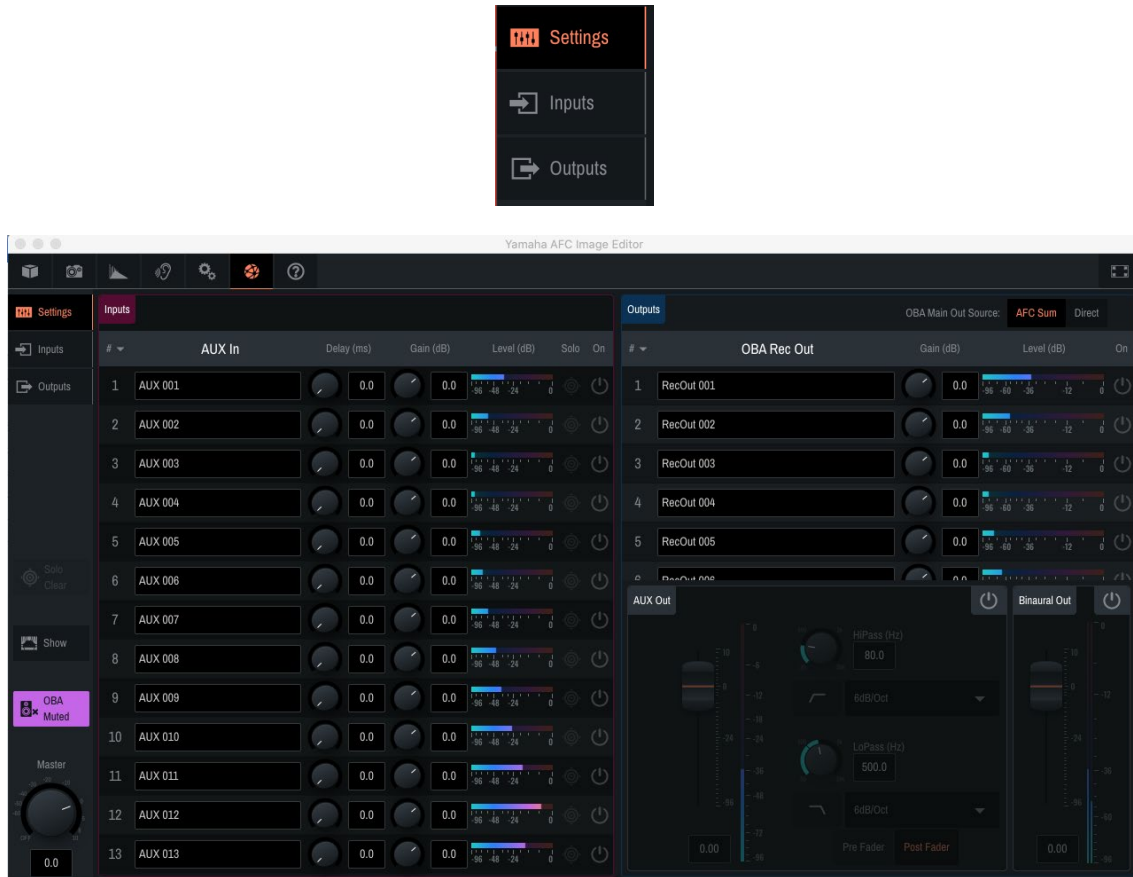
Settings
Inputs
Outputs

Yamaha AFC Image Editor

Settings
Inputs
Outputs
Solo Clear
Show
OBA Muted
Master
0.0

Inputs

| # | AUX In | Delay (ms) | Gain (dB) | Level (dB) | Solo | On |
|---|---|---|---|---|---|---|
| 1 | AUX 001 | 0.0 | 0.0 | -96 -48 -24 0 | | |
| 2 | AUX 002 | 0.0 | 0.0 | -96 -48 -24 0 | | |
| 3 | AUX 003 | 0.0 | 0.0 | -96 -48 -24 0 | | |
| 4 | AUX 004 | 0.0 | 0.0 | -96 -48 -24 0 | | |
| 5 | AUX 005 | 0.0 | 0.0 | -96 -48 -24 0 | | |
| 6 | AUX 006 | 0.0 | 0.0 | -96 -48 -24 0 | | |
| 7 | AUX 007 | 0.0 | 0.0 | -96 -48 -24 0 | | |
| 8 | AUX 008 | 0.0 | 0.0 | -96 -48 -24 0 | | |
| 9 | AUX 009 | 0.0 | 0.0 | -96 -48 -24 0 | | |
| 10 | AUX 010 | 0.0 | 0.0 | -96 -48 -24 0 | | |
| 11 | AUX 011 | 0.0 | 0.0 | -96 -48 -24 0 | | |
| 12 | AUX 012 | 0.0 | 0.0 | -96 -48 -24 0 | | |
| 13 | AUX 013 | 0.0 | 0.0 | -96 -48 -24 0 | | |

Outputs
OBA Main Out Source: AFC Sum Direct

| # | OBA Rec Out | Gain (dB) | Level (dB) | On |
|---|---|---|---|---|
| 1 | RecOut 001 | 0.0 | -96 -60 -36 -12 0 | |
| 2 | RecOut 002 | 0.0 | -96 -60 -36 -12 0 | |
| 3 | RecOut 003 | 0.0 | -96 -60 -36 -12 0 | |
| 4 | RecOut 004 | 0.0 | -96 -60 -36 -12 0 | |
| 5 | RecOut 005 | 0.0 | -96 -60 -36 -12 0 | |
| 6 | RecOut 006 | 0.0 | | |

AUX Out
HiPass (Hz)
80.0
6dB/Oct
LoPass (Hz)
500.0
6dB/Oct
Pre Fader Post Fader
0.00

Binaural Out
0.00